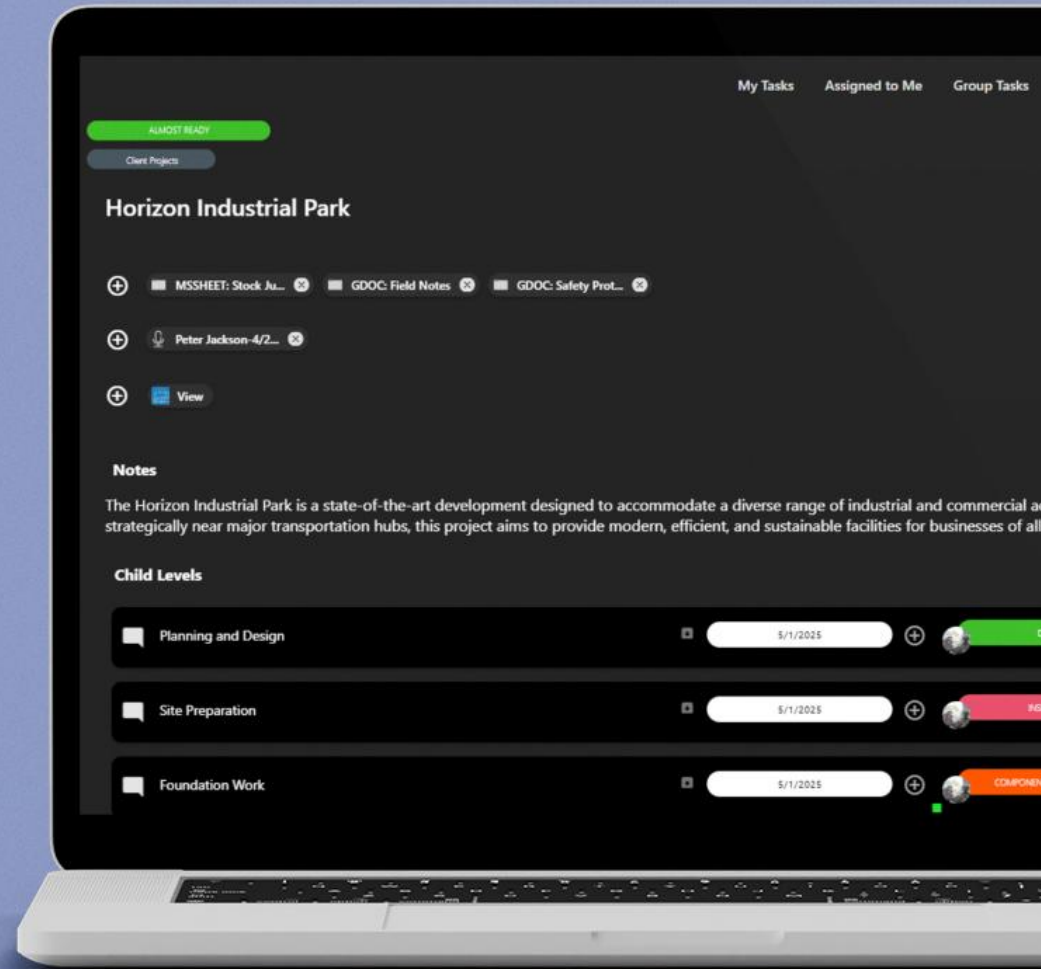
My Tasks Assigned to Me Group Tasks

ALMOST READY

Client Projects

Horizon Industrial Park

MSSHEET: Stock Ju... GDOC: Field Notes GDOC: Safety Prot...

Peter Jackson-4/2...

View

Notes

The Horizon Industrial Park is a state-of-the-art development designed to accommodate a diverse range of industrial and commercial a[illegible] strategically near major transportation hubs, this project aims to provide modern, efficient, and sustainable facilities for businesses of al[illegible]

Child Levels

Planning and Design 5/1/2025

Site Preparation 5/1/2025 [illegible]

Foundation Work 5/1/2025 COMPONEN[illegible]